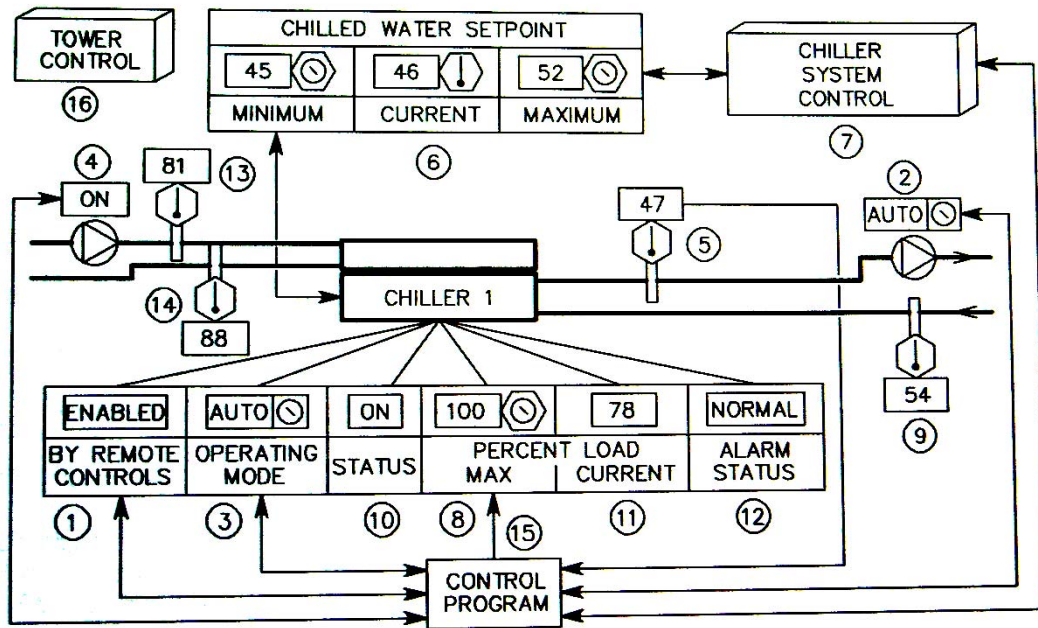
TOWER CONTROL

16

CHILLED WATER SETPOINT

45 | 46 | 52
MINIMUM | CURRENT | MAXIMUM

6

CHILLER SYSTEM CONTROL

7

4

ON

81

13

47

5

2

AUTO

14

88

CHILLER 1

54

9

ENABLED | AUTO | ON | 100 | 78 | NORMAL
BY REMOTE CONTROLS | OPERATING MODE | STATUS | PERCENT LOAD MAX | CURRENT | ALARM STATUS

1

3

10

8

15

11

12

CONTROL PROGRAM